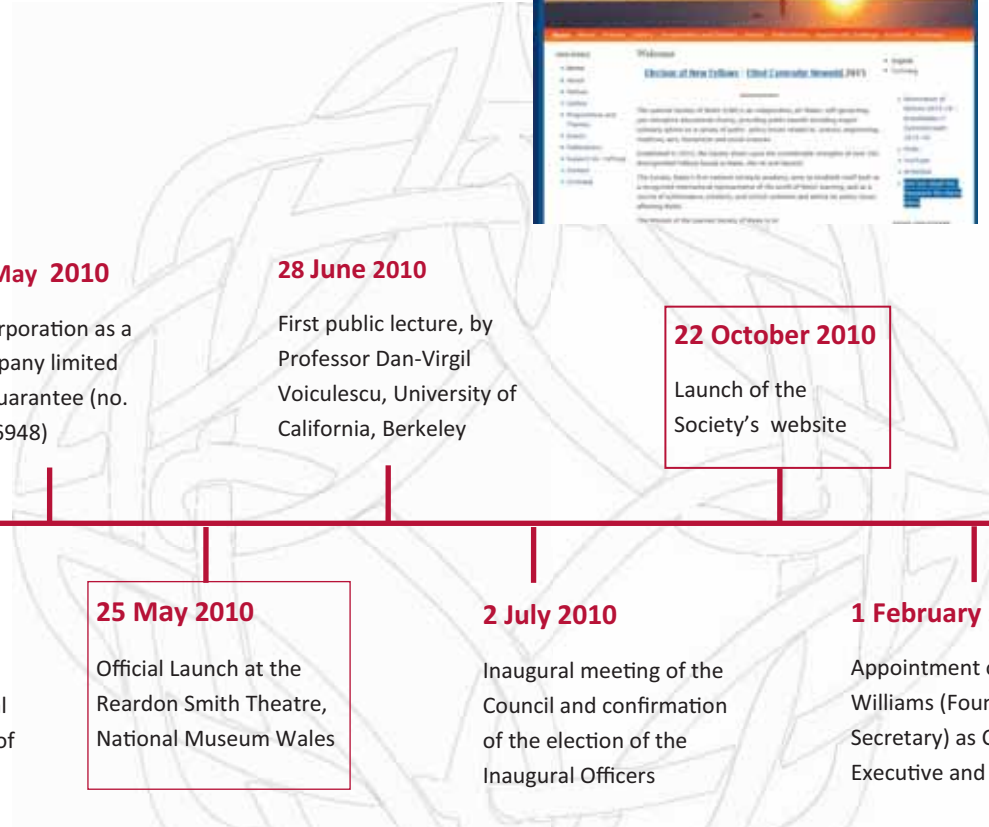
Welcome

Election of New Fellows

May 2010

rporation as a pany limited uarantee (no. 5948)

28 June 2010

First public lecture, by Professor Dan-Virgil Voiculescu, University of California, Berkeley

22 October 2010

Launch of the Society's website

25 May 2010

Official Launch at the Reardon Smith Theatre, National Museum Wales

2 July 2010

Inaugural meeting of the Council and confirmation of the election of the Inaugural Officers

1 February

Appointment Williams (Four Secretary) as Executive and

l

of